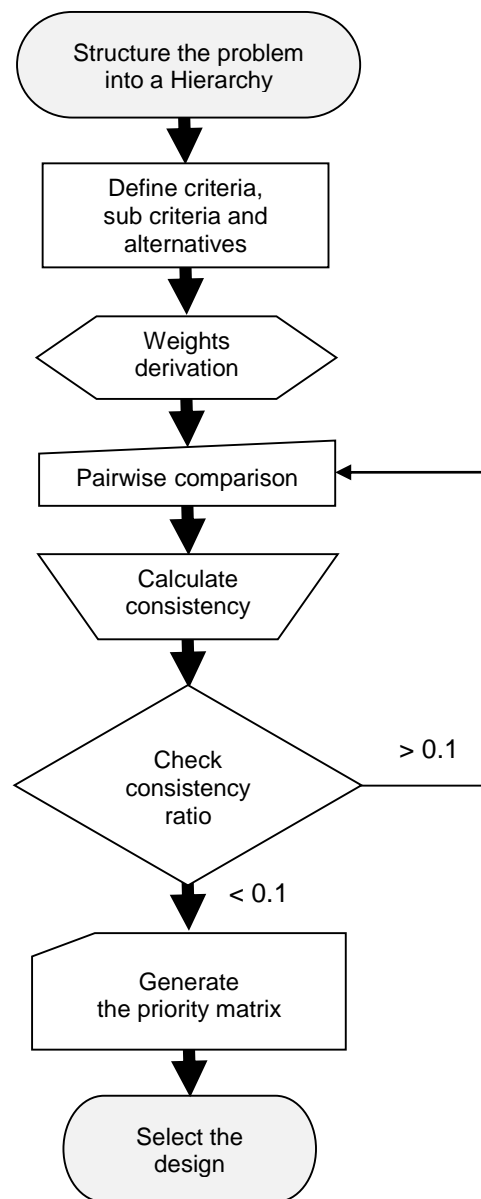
Structure the problem into a Hierarchy

Define criteria, sub criteria and alternatives

Weights derivation

Pairwise comparison

Calculate consistency

Check consistency ratio

> 0.1

< 0.1

Generate the priority matrix

Select the design